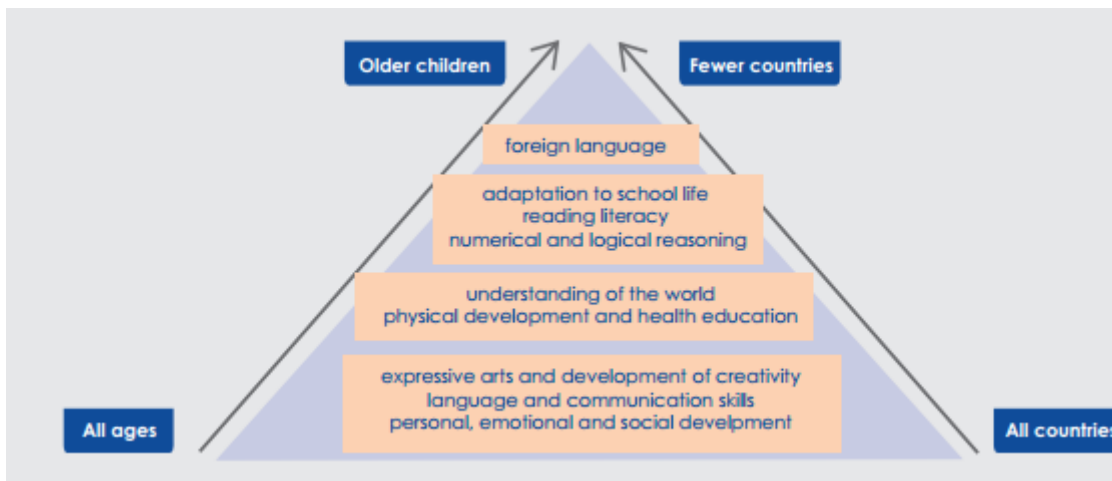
Older children

Fewer countries

foreign language

adaptation to school life
reading literacy
numerical and logical reasoning

understanding of the world
physical development and health education

expressive arts and development of creativity
language and communication skills
personal, emotional and social develpment

All ages

All countrie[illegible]